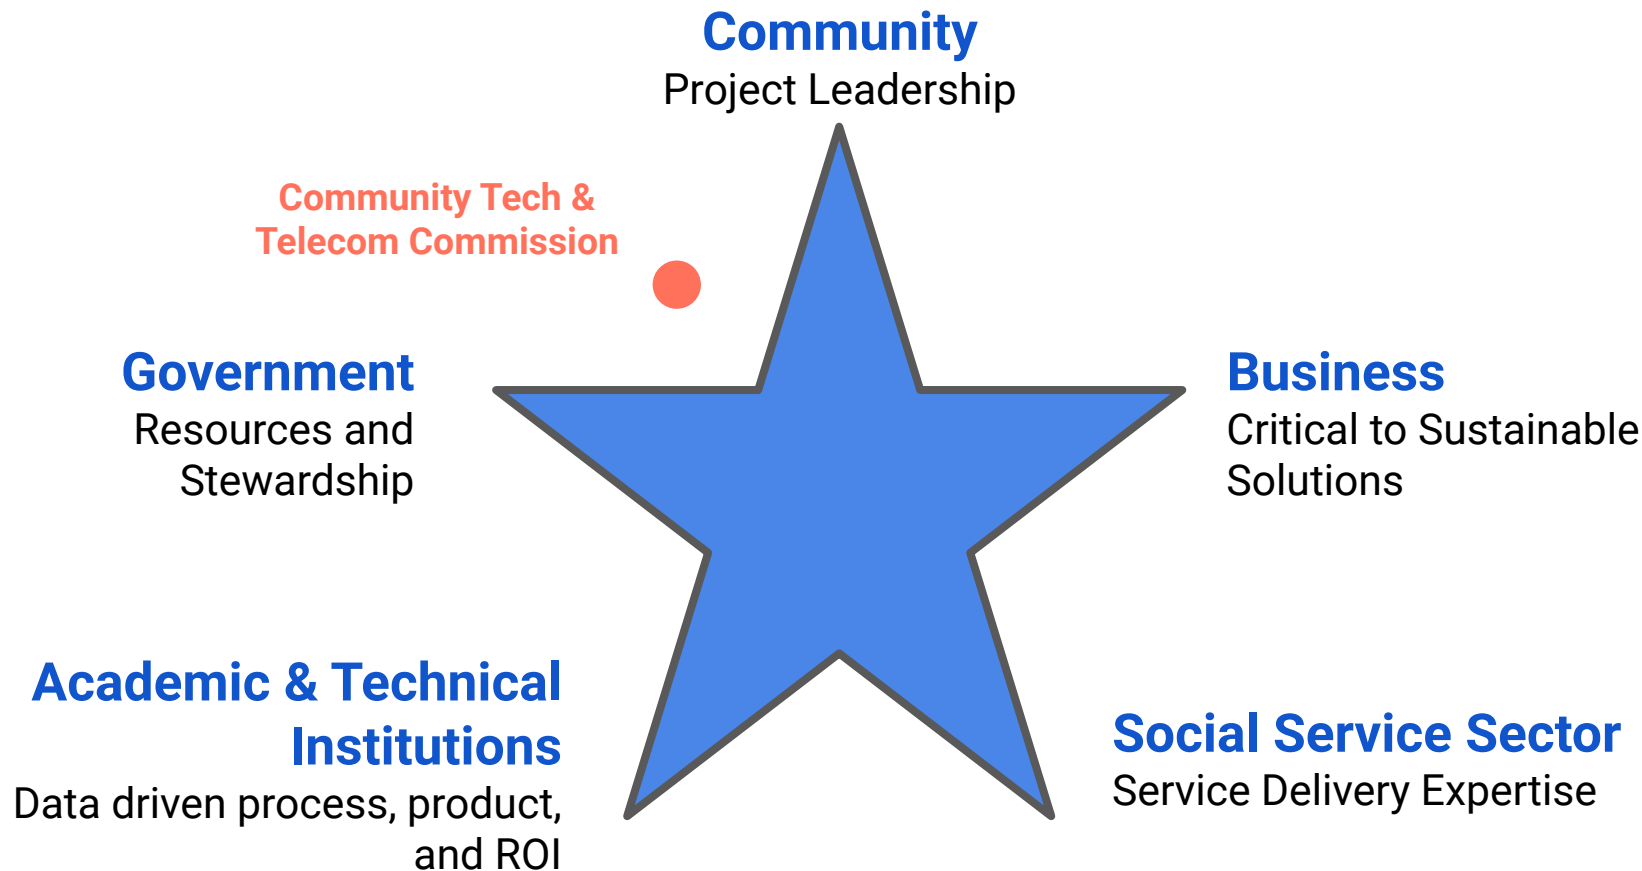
Community
Project Leadership

Community Tech & Telecom Commission

Government
Resources and Stewardship

Business
Critical to Sustainable Solutions

Academic & Technical Institutions
Data driven process, product, and ROI

Social Service Sector
Service Delivery Expertise